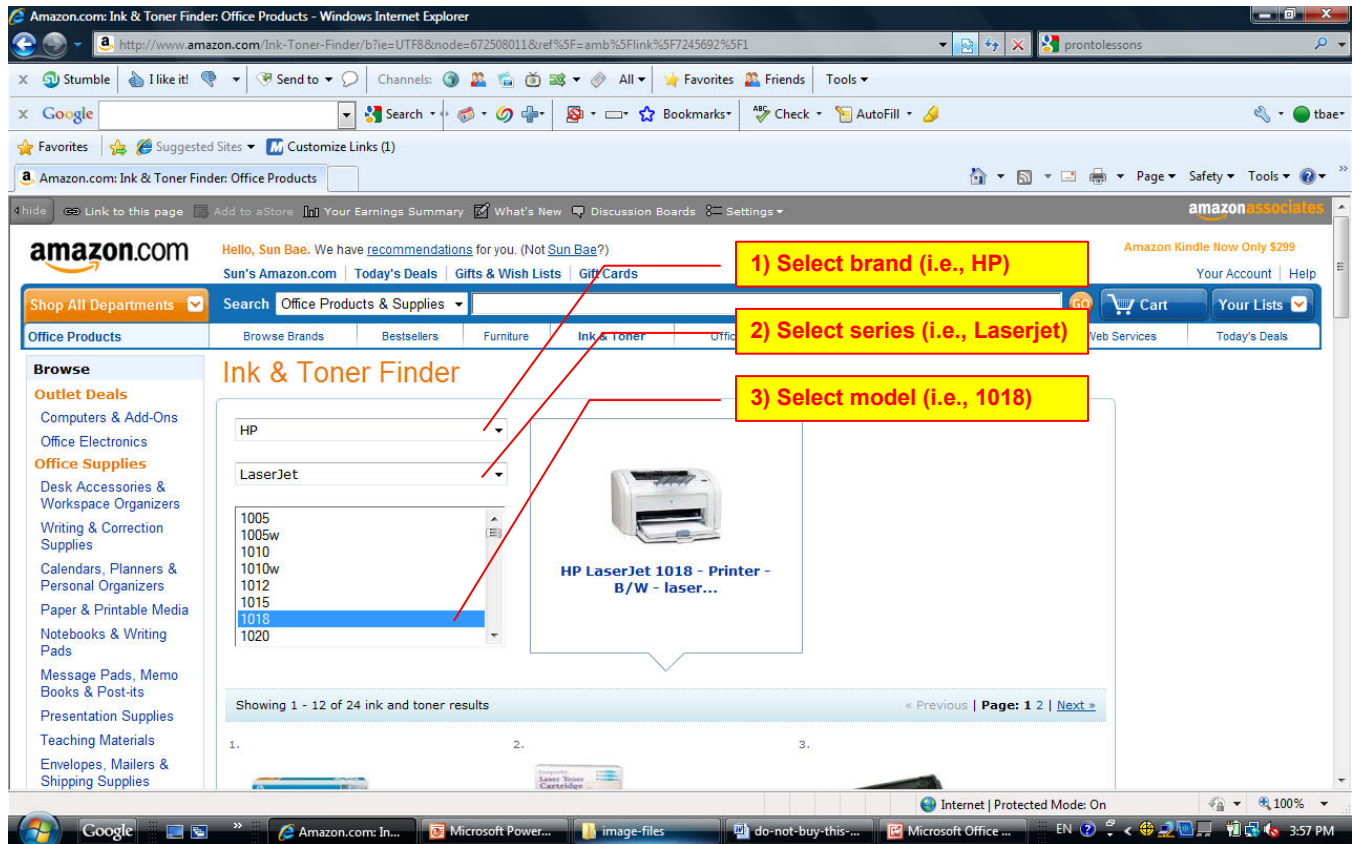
Amazon.com: Ink & Toner Finder: Office Products - Windows Internet Explorer

http://www.amazon.com/Ink-Toner-Finder/b?ie=UTF8&node=672508011&ref%5F=amb%5Flink%5F7245692%5F1

prontolessons

Stumble | I like it! | Send to | Channels: | All | Favorites | Friends | Tools

Google | Search | Bookmarks | Check | AutoFill | tbae

Favorites | Suggested Sites | Customize Links (1)

Amazon.com: Ink & Toner Finder: Office Products

Page | Safety | Tools

hide | Link to this page | Add to aStore | Your Earnings Summary | What's New | Discussion Boards | Settings

amazonassociates

amazon.com

Hello, Sun Bae. We have recommendations for you. (Not Sun Bae?)

Sun's Amazon.com | Today's Deals | Gifts & Wish Lists | Gift Cards

Amazon Kindle Now Only $299

Your Account | Help

Shop All Departments | Search | Office Products & Supplies | GO | Cart | Your Lists

Office Products | Browse Brands | Bestsellers | Furniture | Ink & Toner | Offic | Web Services | Today's Deals

1) Select brand (i.e., HP)

2) Select series (i.e., Laserjet)

3) Select model (i.e., 1018)

Browse

Outlet Deals

Computers & Add-Ons

Office Electronics

Office Supplies

Desk Accessories & Workspace Organizers

Writing & Correction Supplies

Calendars, Planners & Personal Organizers

Paper & Printable Media

Notebooks & Writing Pads

Message Pads, Memo Books & Post-its

Presentation Supplies

Teaching Materials

Envelopes, Mailers & Shipping Supplies

Ink & Toner Finder

HP

LaserJet

1005
1005w
1010
1010w
1012
1015
1018
1020

HP LaserJet 1018 - Printer - B/W - laser...

Showing 1 - 12 of 24 ink and toner results

« Previous | Page: 1 2 | Next »

1.

2.

3.

Laser Toner Cartridge

Internet | Protected Mode: On

100%

Google | Amazon.com: In... | Microsoft Power... | image-files | do-not-buy-this-... | Microsoft Office ... | EN | 3:57 PM